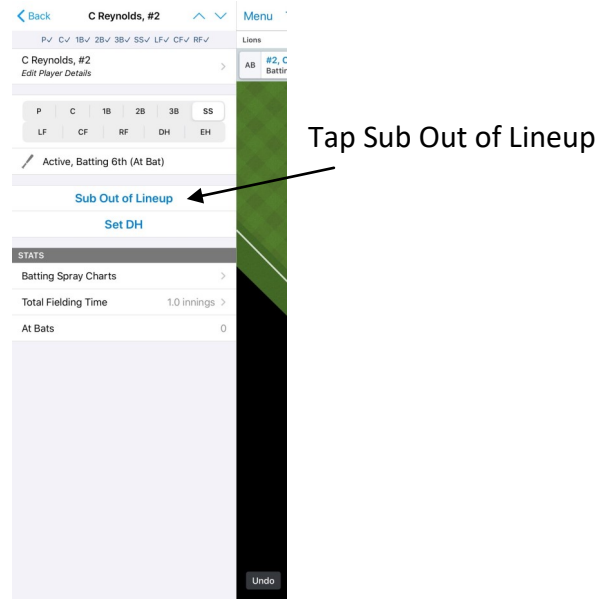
Back C Reynolds, #2

P✓ C✓ 1B✓ 2B✓ 3B✓ SS✓ LF✓ CF✓ RF✓

C Reynolds, #2
Edit Player Details

| P | C | 1B | 2B | 3B | SS |
|---|---|---|---|---|---|
| LF | CF | RF | DH | EH | |

Active, Batting 6th (At Bat)

Sub Out of Lineup

Set DH

STATS

Batting Spray Charts

Total Fielding Time 1.0 innings

At Bats 0

Menu

Lions

AB #2, C
Battin

Undo

Tap Sub Out of Lineup